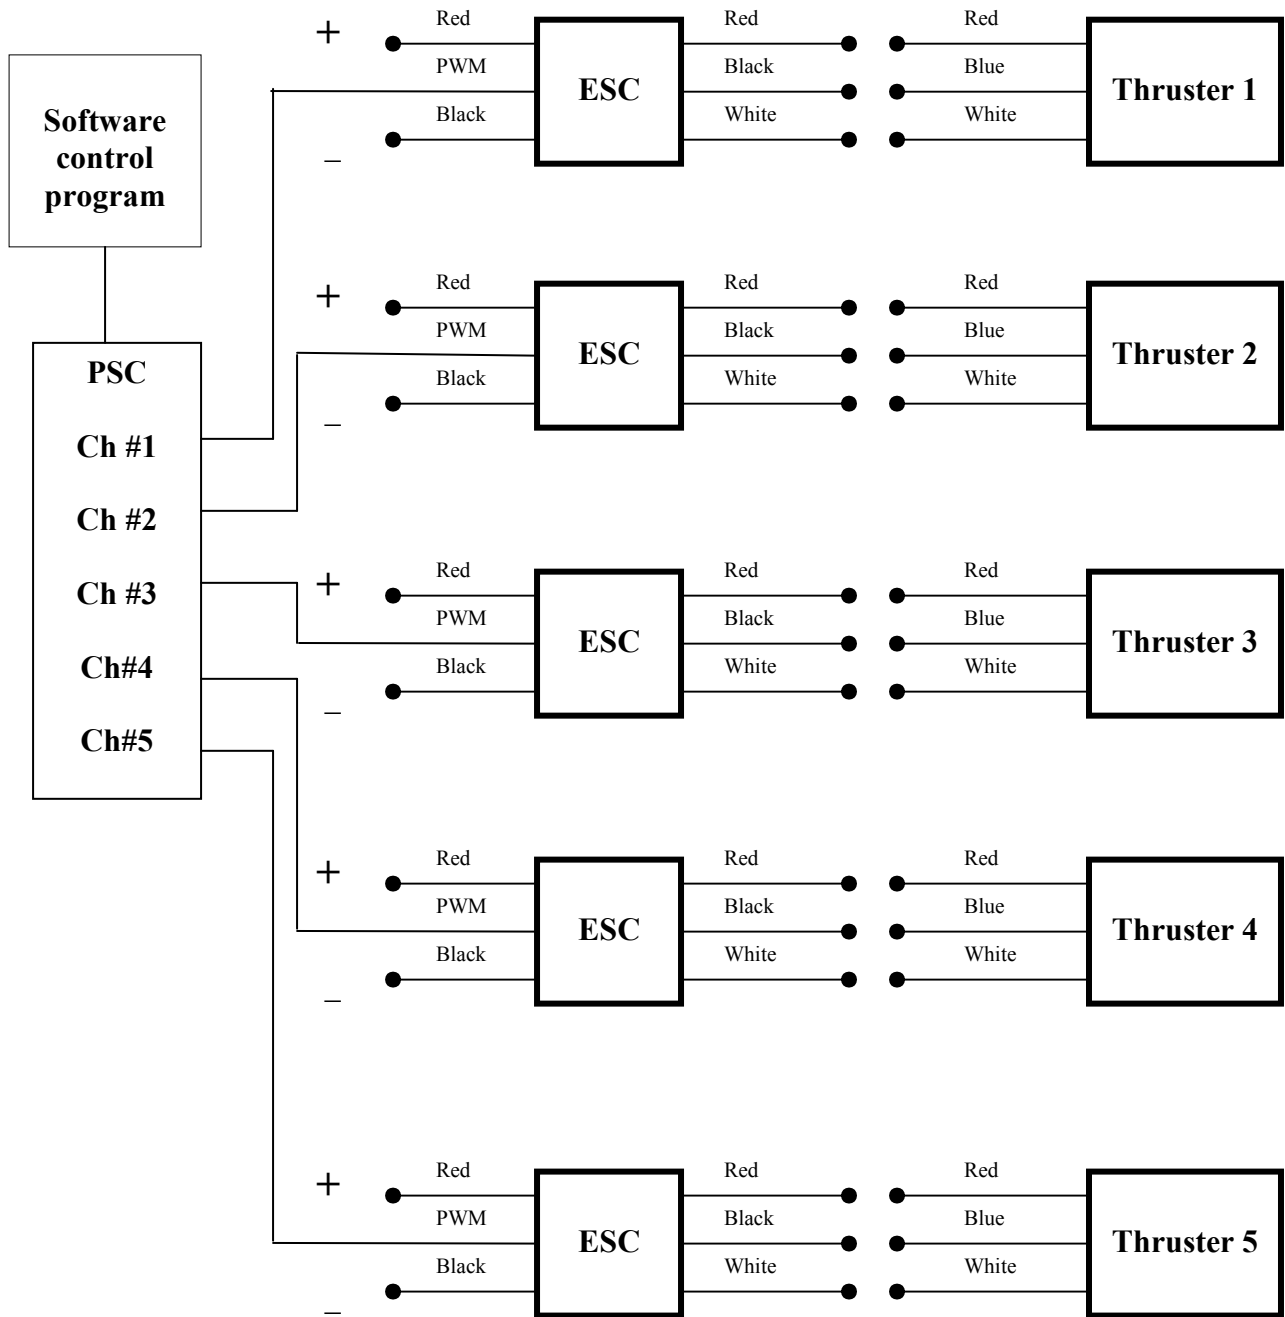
Software control program

PSC

Ch #1

Ch #2

Ch #3

Ch#4

Ch#5

+
Red
PWM
Black
–
ESC
Red
Black
White
Red
Blue
White
Thruster 1

+
Red
PWM
Black
–
ESC
Red
Black
White
Red
Blue
White
Thruster 2

+
Red
PWM
Black
–
ESC
Red
Black
White
Red
Blue
White
Thruster 3

+
Red
PWM
Black
–
ESC
Red
Black
White
Red
Blue
White
Thruster 4

+
Red
PWM
Black
–
ESC
Red
Black
White
Red
Blue
White
Thruster 5